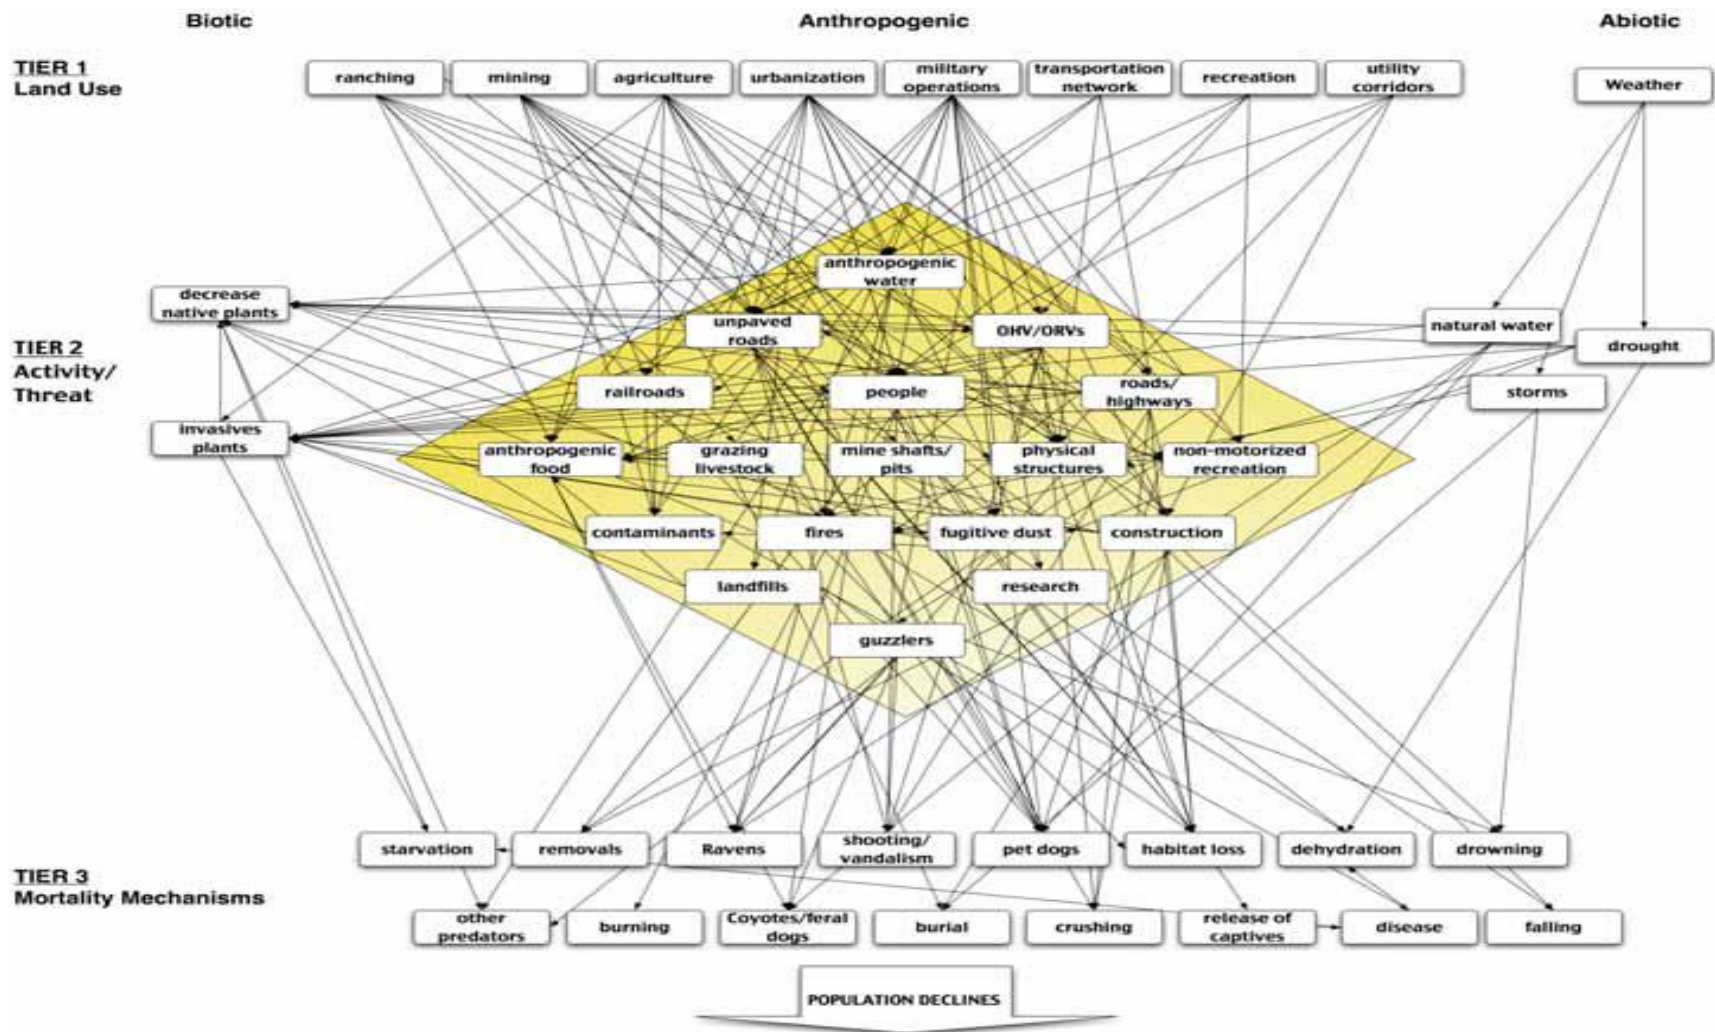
Biotic

Anthropogenic

Abiotic

TIER 1
Land Use

ranching
mining
agriculture
urbanization
military operations
transportation network
recreation
utility corridors

Weather

decrease native plants

anthropogenic water

unpaved roads

OHV/ORVs

natural water

drought

TIER 2
Activity/ Threat

railroads
people
roads/ highways

storms

invasives plants

anthropogenic food
grazing livestock
mine shafts/ pits
physical structures
non-motorized recreation

contaminants
fires
fugitive dust
construction

landfills
research

guzzlers

starvation
removals
Ravens
shooting/ vandalism
pet dogs
habitat loss
dehydration
drowning

TIER 3
Mortality Mechanisms

other predators
burning
Coyotes/feral dogs
burial
crushing
release of captives
disease
falling

POPULATION DECLINES